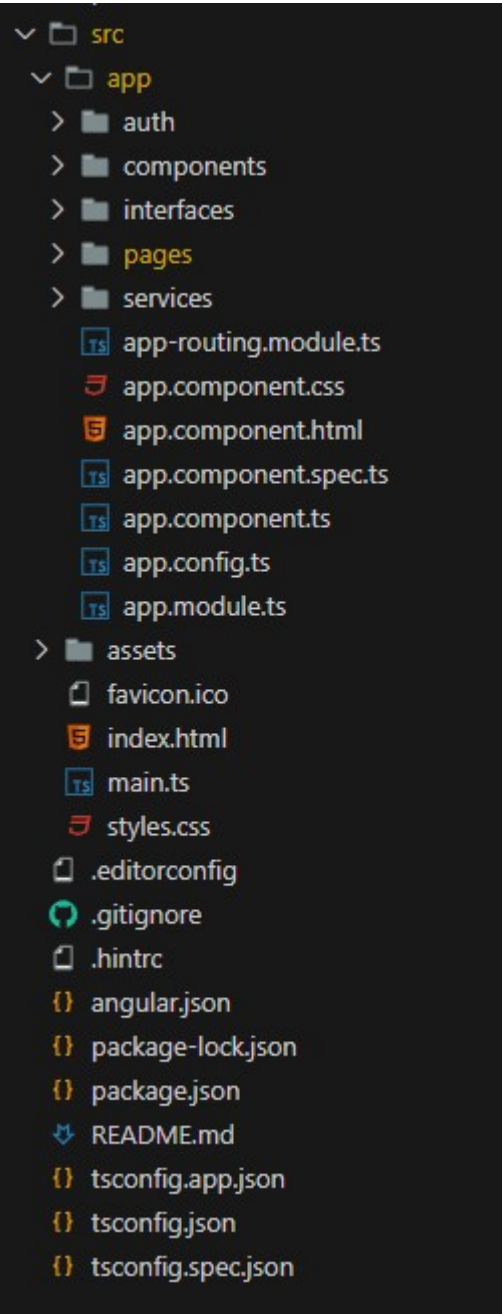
src
app
auth
components
interfaces
pages
services
app-routing.module.ts
app.component.css
app.component.html
app.component.spec.ts
app.component.ts
app.config.ts
app.module.ts
assets
favicon.ico
index.html
main.ts
styles.css
.editorconfig
.gitignore
.hintrc
angular.json
package-lock.json
package.json
README.md
tsconfig.app.json
tsconfig.json
tsconfig.spec.json